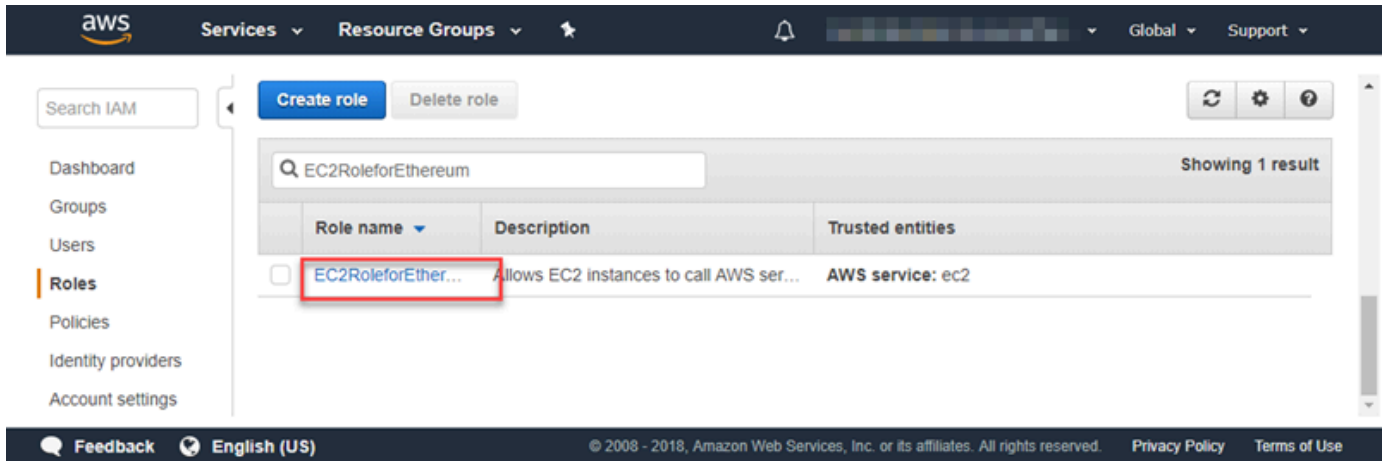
aws Services Resource Groups Global Support

Search IAM

Dashboard
Groups
Users
Roles
Policies
Identity providers
Account settings

Create role Delete role

EC2RoleforEthereum

Showing 1 result

| | Role name | Description | Trusted entities |
|---|---|---|---|
| | EC2RoleforEther... | Allows EC2 instances to call AWS ser... | AWS service: ec2 |

Feedback English (US) © 2008 - 2018, Amazon Web Services, Inc. or its affiliates. All rights reserved. Privacy Policy Terms of Use